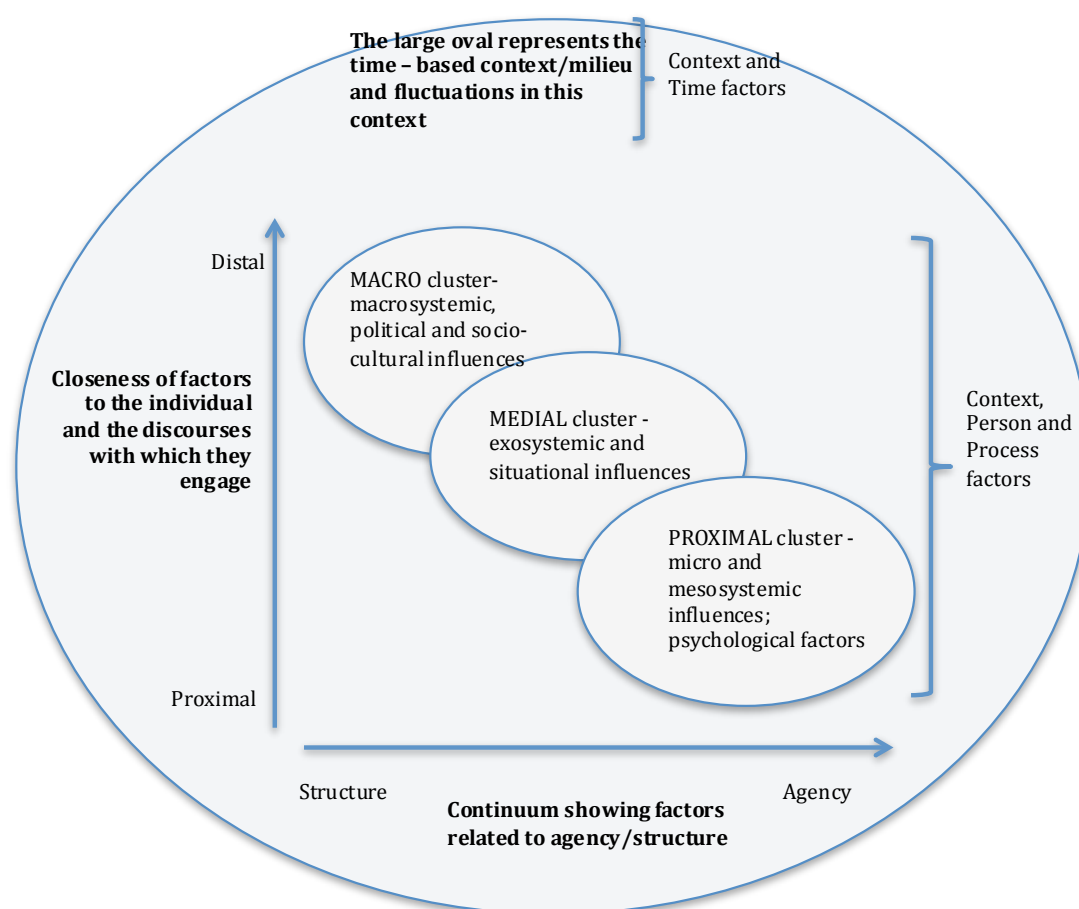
The large oval represents the time – based context/milieu and fluctuations in this context

Context and Time factors

Distal

MACRO cluster- macrosystemic, political and socio-cultural influences

Closeness of factors to the individual and the discourses with which they engage

MEDIAL cluster - exosystemic and situational influences

Context, Person and Process factors

PROXIMAL cluster - micro and mesosystemic influences; psychological factors

Proximal

Structure

Agency

Continuum showing factors related to agency/structure